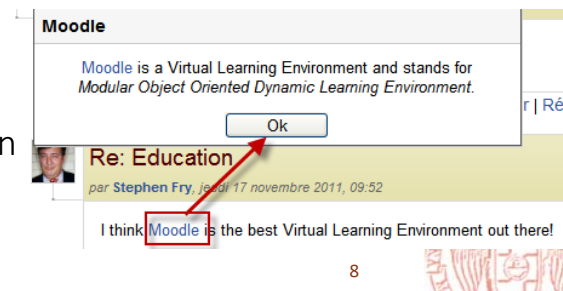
Moodle

Moodle is a Virtual Learning Environment and stands for *Modular Object Oriented Dynamic Learning Environment*.

Ok

n

r | Ré

Re: Education

par Stephen Fry, jeudi 17 novembre 2011, 09:52

I think Moodle is the best Virtual Learning Environment out there!

8